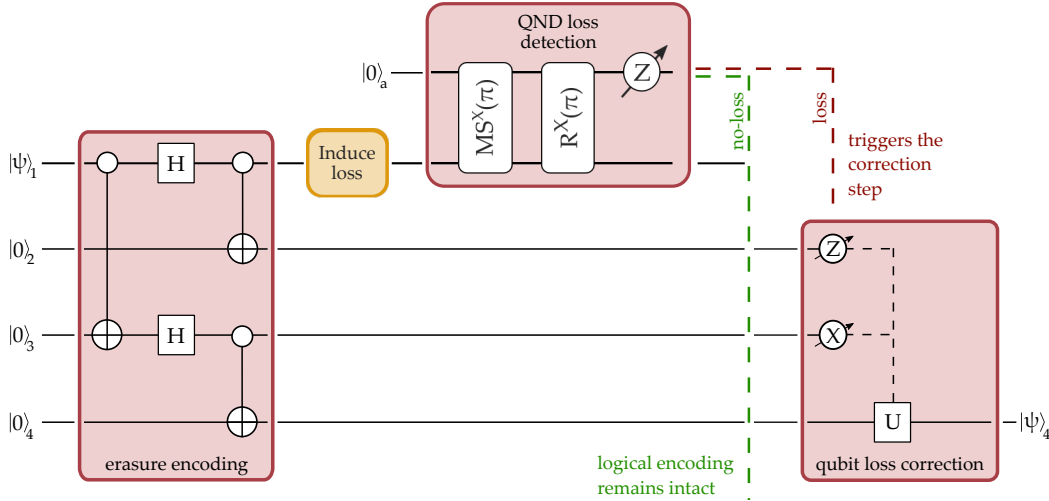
QND loss detection

$|0\rangle_a$

$MS^X(\pi)$

$R^X(\pi)$

Z

no-loss

loss

triggers the correction step

$|\psi\rangle_1$

H

Induce loss

$|0\rangle_2$

Z

$|0\rangle_3$

H

X

$|0\rangle_4$

U

$|\psi\rangle_4$

erasure encoding

logical encoding remains intact

qubit loss correction